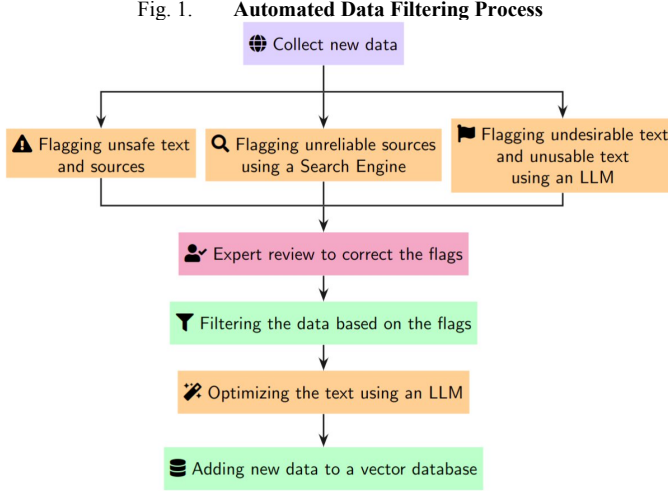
Fig. 1. **Automated Data Filtering Process**

Collect new data

Flagging unsafe text and sources

Flagging unreliable sources using a Search Engine

Flagging undesirable text and unusable text using an LLM

Expert review to correct the flags

Filtering the data based on the flags

Optimizing the text using an LLM

Adding new data to a vector database